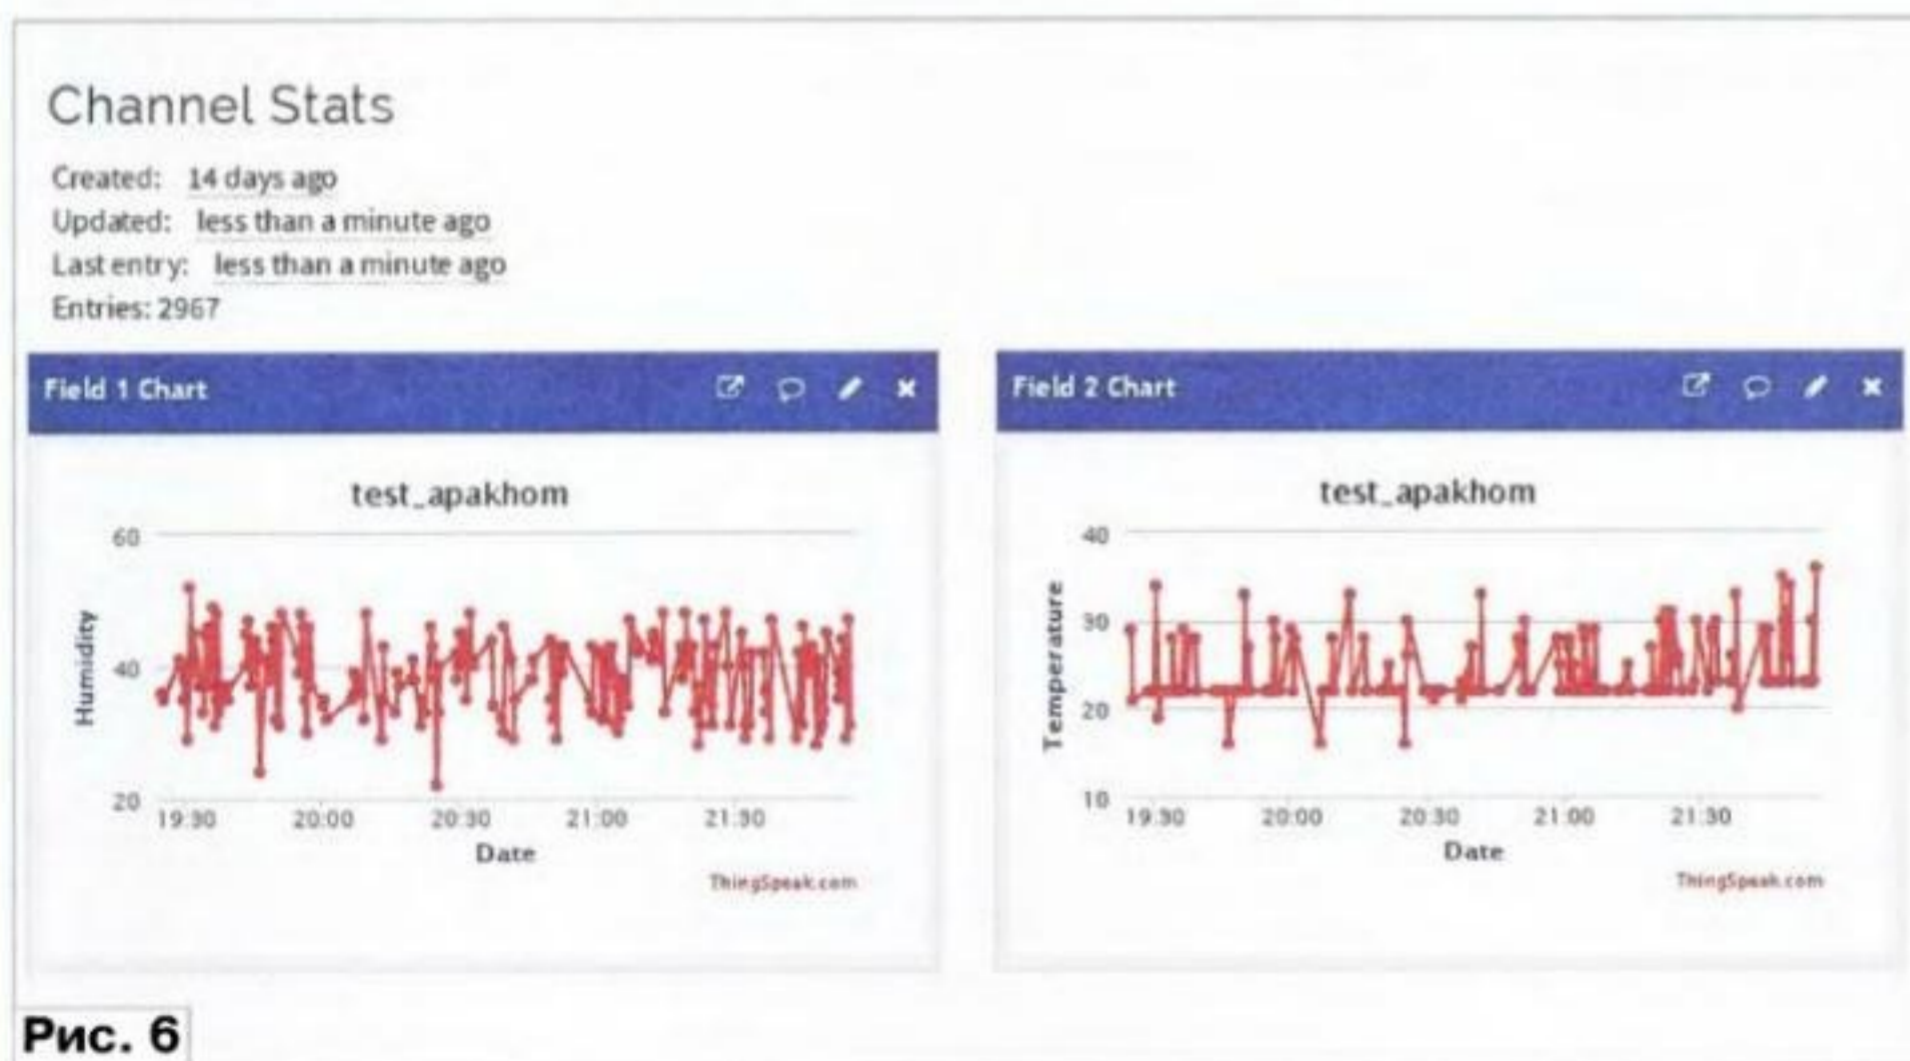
Channel Stats

Created: 14 days ago
Updated: less than a minute ago
Last entry: less than a minute ago
Entries: 2967

Field 1 Chart

test_apakhom

60
40
20
Humidity
19:30 20:00 20:30 21:00 21:30
Date
ThingSpeak.com

Field 2 Chart

test_apakhom

40
30
20
10
Temperature
19:30 20:00 20:30 21:00 21:30
Date
ThingSpeak.com

Рис. 6